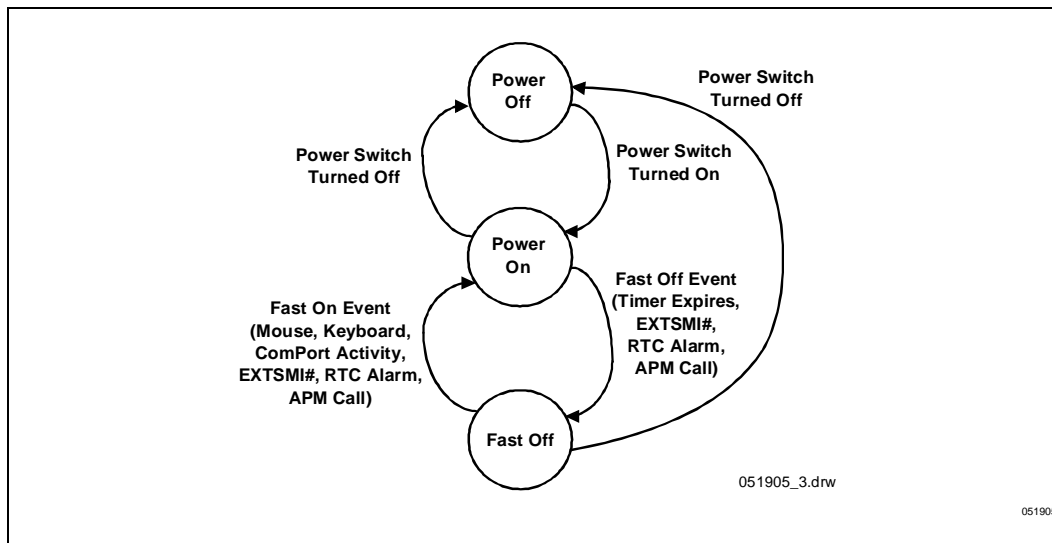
Power Off

Power Switch Turned Off

Power Switch Turned Off

Power Switch Turned On

Power On

Fast On Event (Mouse, Keyboard, ComPort Activity, EXTSMI#, RTC Alarm, APM Call)

Fast Off Event (Timer Expires, EXTSMI#, RTC Alarm, APM Call)

Fast Off

051905_3.drw

05190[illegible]